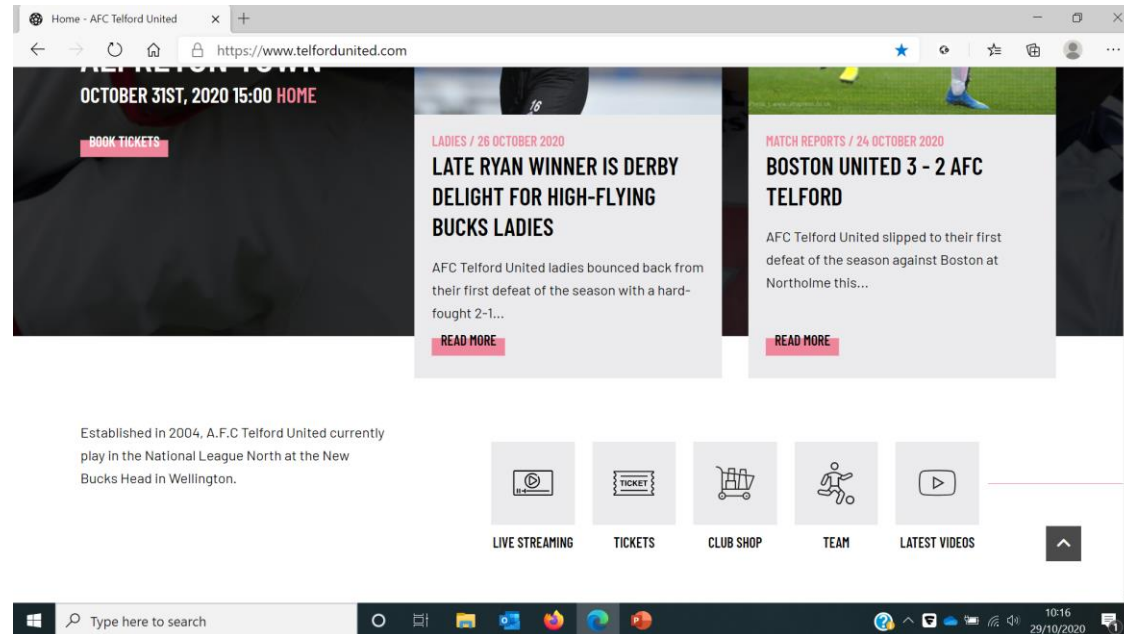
Home - AFC Telford United

https://www.telfordunited.com

OCTOBER 31ST, 2020 15:00 HOME

BOOK TICKETS

LADIES / 26 OCTOBER 2020

LATE RYAN WINNER IS DERBY DELIGHT FOR HIGH-FLYING BUCKS LADIES

AFC Telford United ladies bounced back from their first defeat of the season with a hard-fought 2-1...

READ MORE

MATCH REPORTS / 24 OCTOBER 2020

BOSTON UNITED 3 - 2 AFC TELFORD

AFC Telford United slipped to their first defeat of the season against Boston at Northolme this...

READ MORE

Established in 2004, A.F.C Telford United currently play in the National League North at the New Bucks Head in Wellington.

TICKET

LIVE STREAMING

TICKETS

CLUB SHOP

TEAM

LATEST VIDEOS

Type here to search

10:16
29/10/2020